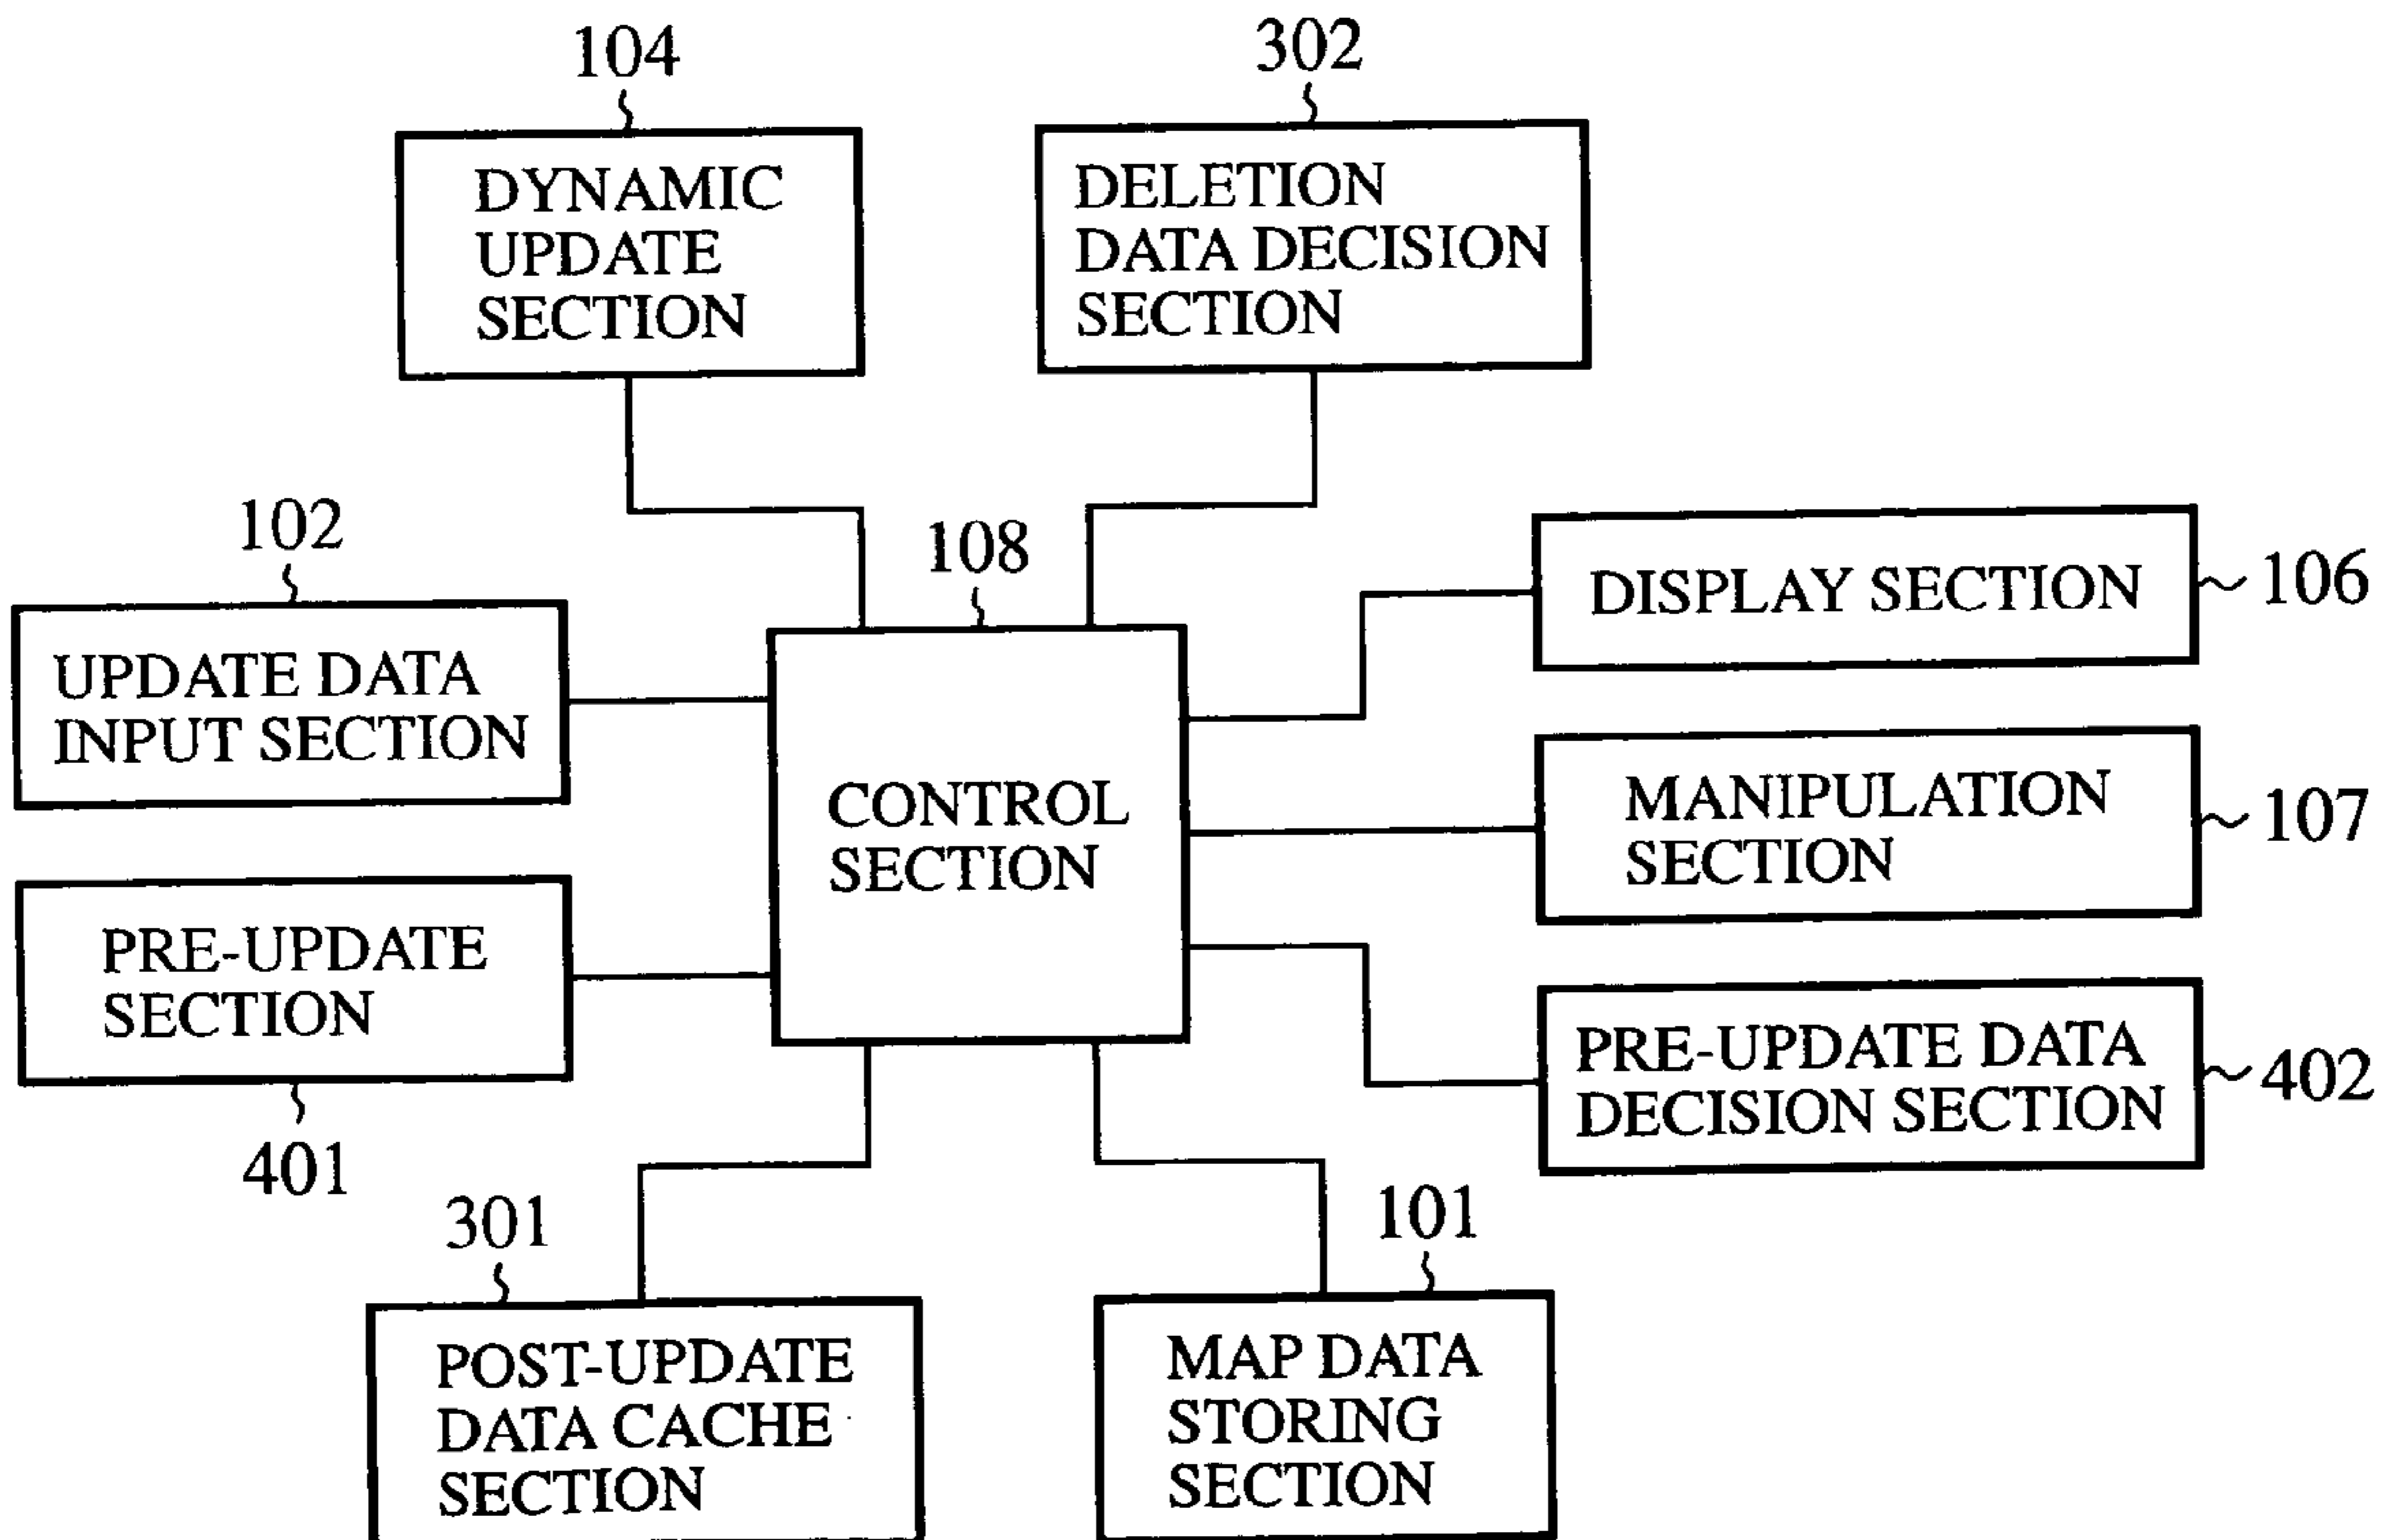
104
DYNAMIC UPDATE SECTION

302
DELETION DATA DECISION SECTION

102
UPDATE DATA INPUT SECTION

108
CONTROL SECTION

DISPLAY SECTION
106

MANIPULATION SECTION
107

PRE-UPDATE SECTION
401

PRE-UPDATE DATA DECISION SECTION
402

301
POST-UPDATE DATA CACHE SECTION

101
MAP DATA STORING SECTION